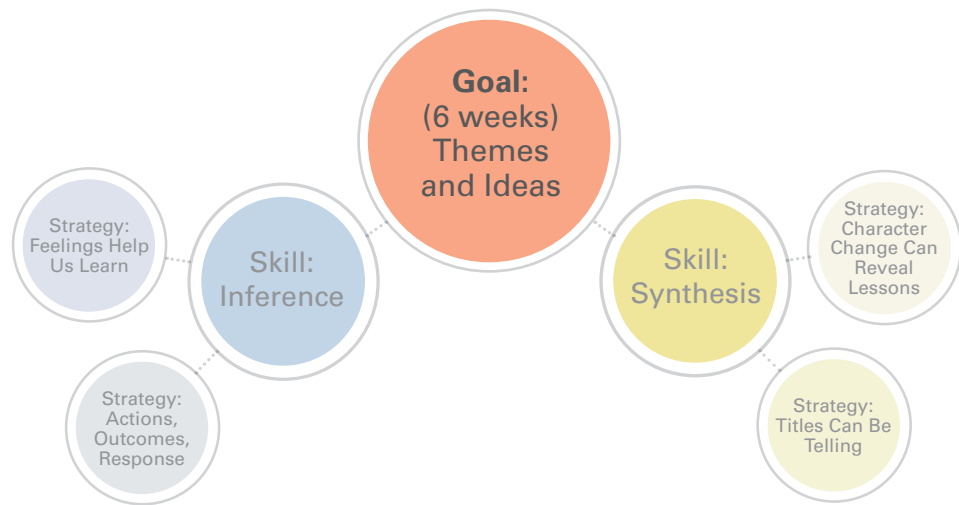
Goal:
(6 weeks)
Themes and Ideas

Strategy: Feelings Help Us Learn

Skill: Inference

Strategy: Actions, Outcomes, Response

Skill: Synthesis

Strategy: Character Change Can Reveal Lessons

Strategy: Titles Can Be Telling